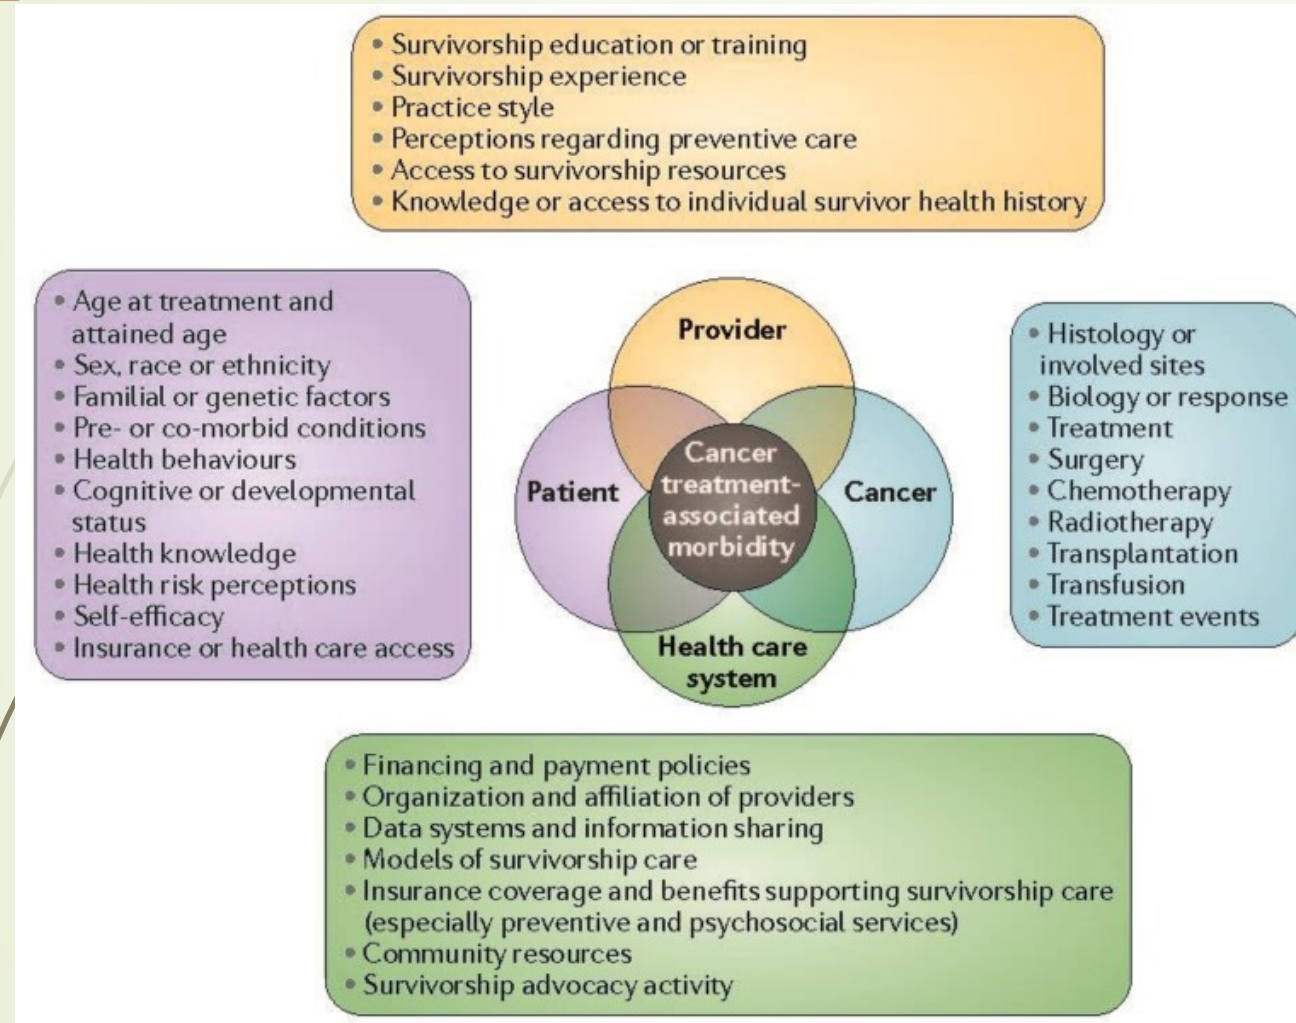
• Survivorship education or training
• Survivorship experience
• Practice style
• Perceptions regarding preventive care
• Access to survivorship resources
• Knowledge or access to individual survivor health history

• Age at treatment and attained age
• Sex, race or ethnicity
• Familial or genetic factors
• Pre- or co-morbid conditions
• Health behaviours
• Cognitive or developmental status
• Health knowledge
• Health risk perceptions
• Self-efficacy
• Insurance or health care access

Provider

Patient

Cancer treatment-associated morbidity

Cancer

Health care system

• Histology or involved sites
• Biology or response
• Treatment
• Surgery
• Chemotherapy
• Radiotherapy
• Transplantation
• Transfusion
• Treatment events

• Financing and payment policies
• Organization and affiliation of providers
• Data systems and information sharing
• Models of survivorship care
• Insurance coverage and benefits supporting survivorship care (especially preventive and psychosocial services)
• Community resources
• Survivorship advocacy activity